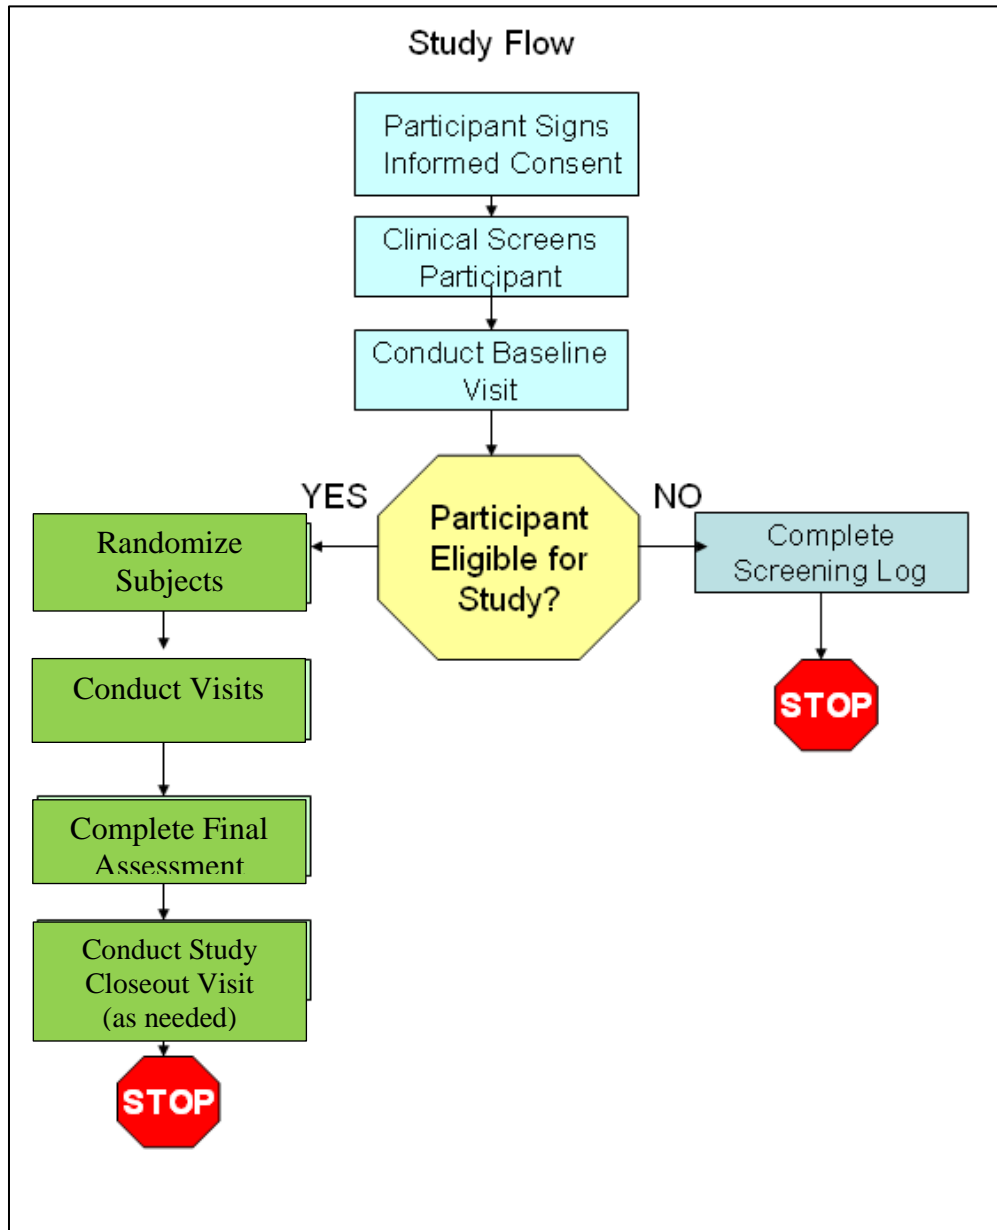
Study Flow

Participant Signs Informed Consent

Clinical Screens Participant

Conduct Baseline Visit

Participant Eligible for Study?

YES

NO

Randomize Subjects

Conduct Visits

Complete Final Assessment

Conduct Study Closeout Visit (as needed)

STOP

Complete Screening Log

STOP